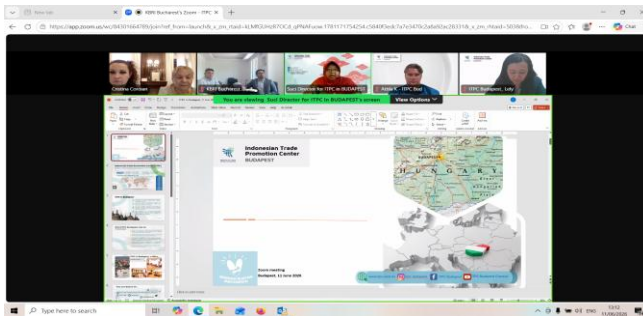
New tab
KBRI Bucharest's Zoom - ITPC
https://app.zoom.us/wc/84501664789/join?ref_from=launch&_x_zm_rtaid=4LMRDUHzR7OCd_qPNAFuww.1781171754254.c5840f0edc7a7e3470c2a6d92ac26331&_x_zm_rhtaid=503&fro...
Cristina Coman
KBRI Bucharest
Suci Director for ITPC in BUDAPEST
Annie K - ITPC Sud
ITPC Budapest_Lily
You are viewing Suci Director for ITPC in BUDAPEST's screen
View Options
Indonesian Trade Promotion Center
BUDAPEST
HUNGARY
Zoom meeting
Budapest, 11 June 2020
Type here to search